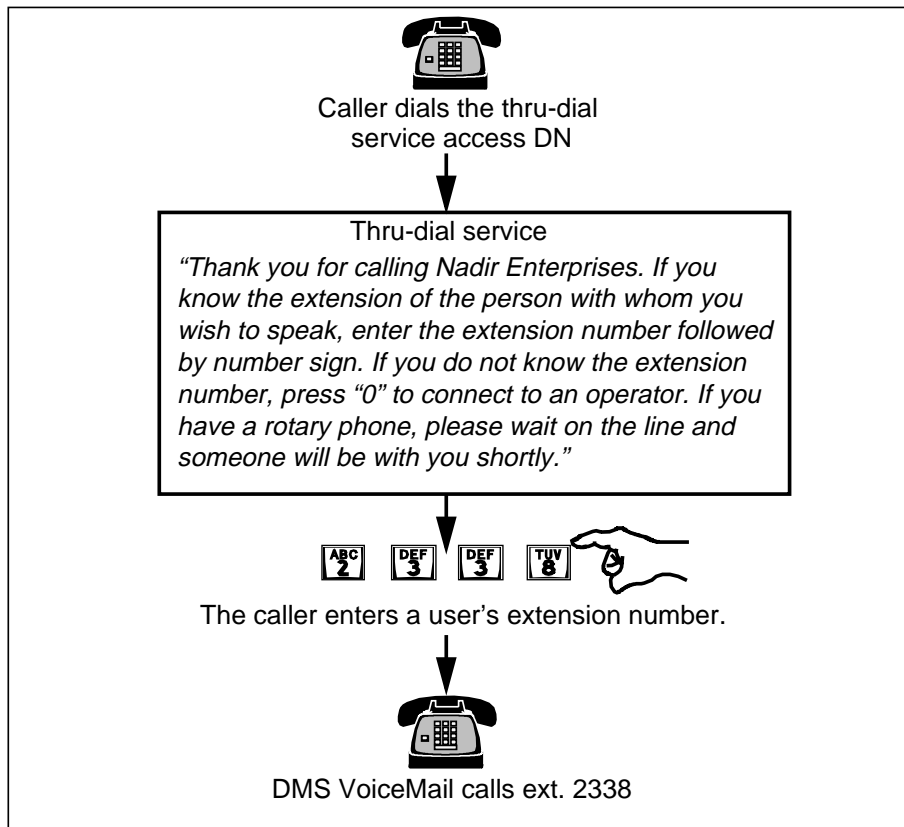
Caller dials the thru-dial service access DN

Thru-dial service

“Thank you for calling Nadir Enterprises. If you know the extension of the person with whom you wish to speak, enter the extension number followed by number sign. If you do not know the extension number, press “0” to connect to an operator. If you have a rotary phone, please wait on the line and someone will be with you shortly.”

ABC 2 DEF 3 DEF 3 TUV 8

The caller enters a user’s extension number.

DMS VoiceMail calls ext. 2338